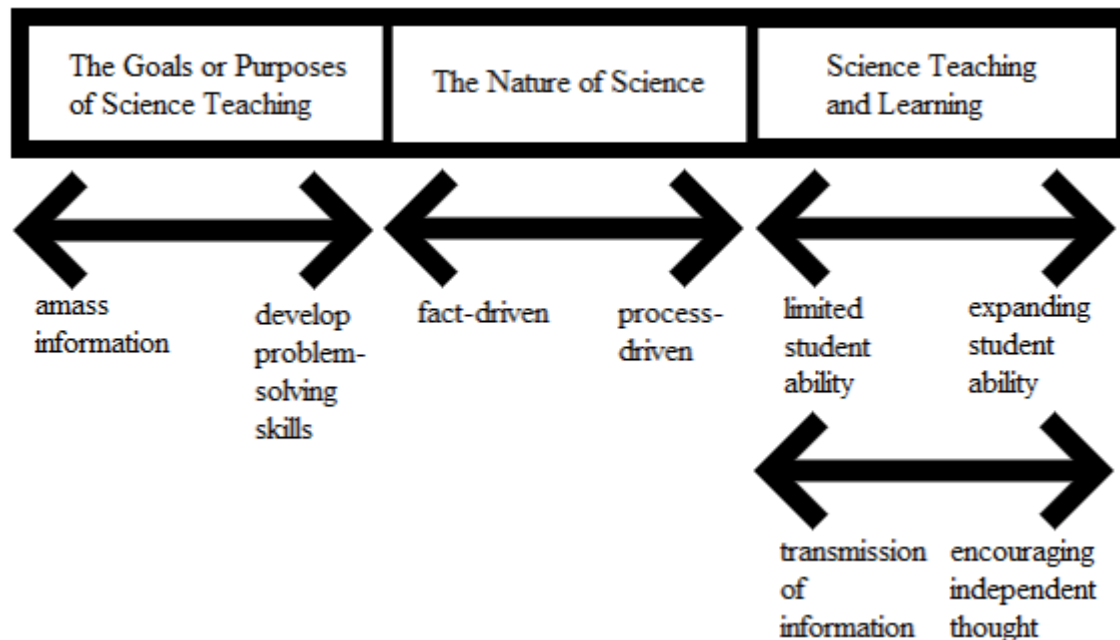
The Goals or Purposes of Science Teaching

The Nature of Science

Science Teaching and Learning

amass information

develop problem-solving skills

fact-driven

process-driven

limited student ability

expanding student ability

transmission of information

encouraging independent thought